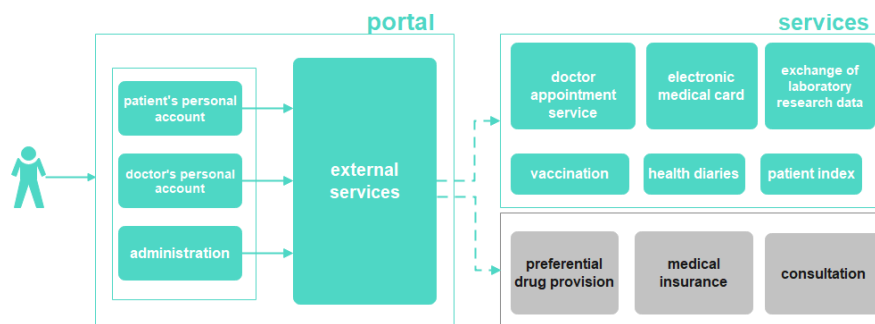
portal

patient's personal account

doctor's personal account

administration

external services

services

doctor appointment service

electronic medical card

exchange of laboratory research data

vaccination

health diaries

patient index

preferential drug provision

medical insurance

consultation